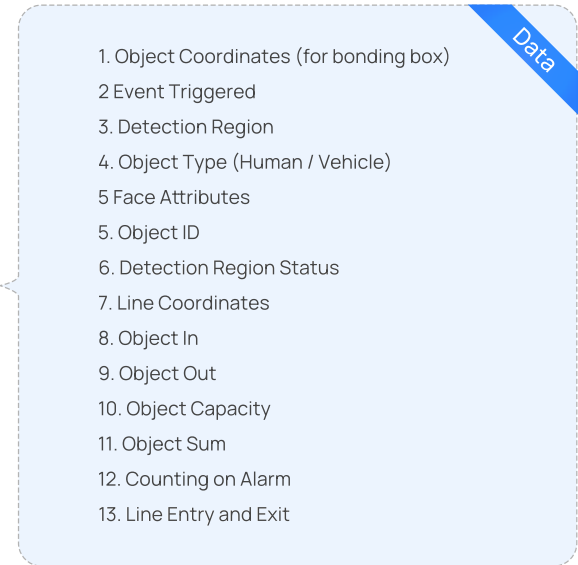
Data

1. Object Coordinates (for bonding box)
2 Event Triggered
3. Detection Region
4. Object Type (Human / Vehicle)
5 Face Attributes
5. Object ID
6. Detection Region Status
7. Line Coordinates
8. Object In
9. Object Out
10. Object Capacity
11. Object Sum
12. Counting on Alarm
13. Line Entry and Exit